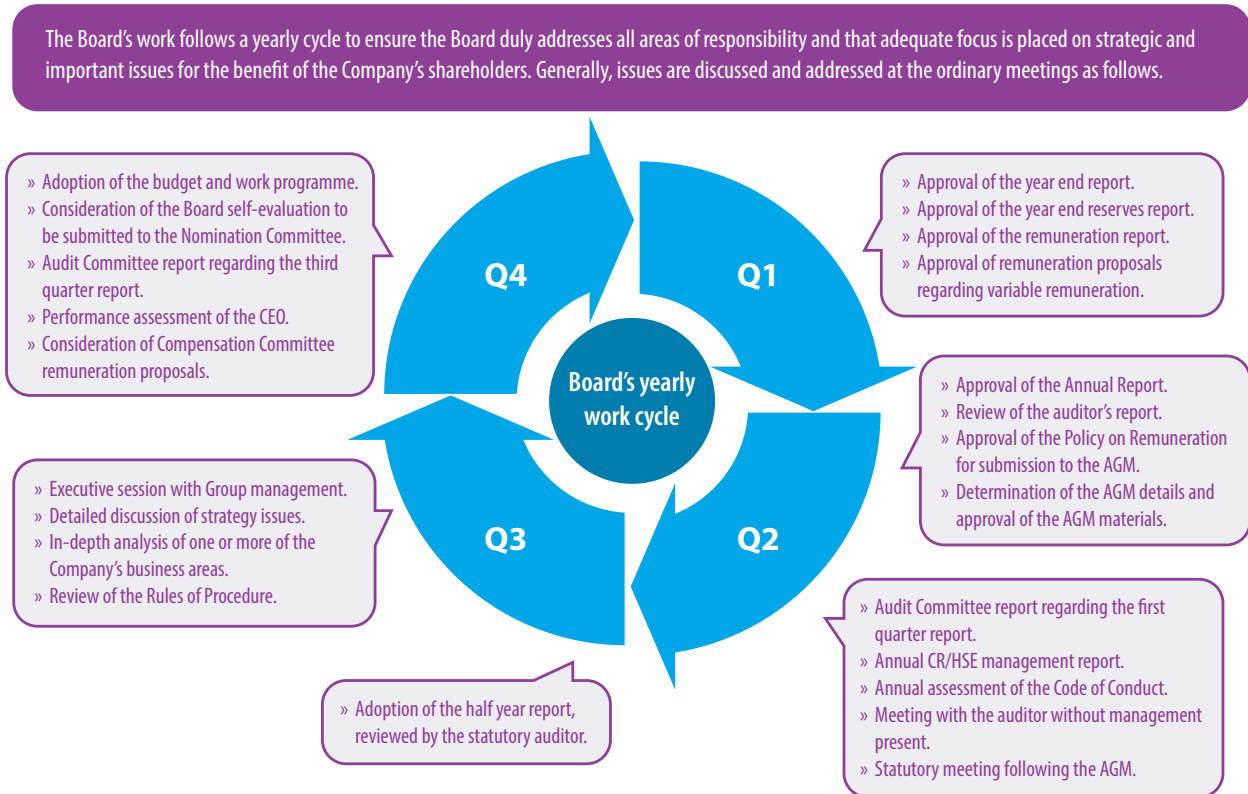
The Board's work follows a yearly cycle to ensure the Board duly addresses all areas of responsibility and that adequate focus is placed on strategic and important issues for the benefit of the Company's shareholders. Generally, issues are discussed and addressed at the ordinary meetings as follows.

» Adoption of the budget and work programme.
» Consideration of the Board self-evaluation to be submitted to the Nomination Committee.
» Audit Committee report regarding the third quarter report.
» Performance assessment of the CEO.
» Consideration of Compensation Committee remuneration proposals.

» Approval of the year end report.
» Approval of the year end reserves report.
» Approval of the remuneration report.
» Approval of remuneration proposals regarding variable remuneration.

Q4

Q1

Board's yearly work cycle

Q3

Q2

» Approval of the Annual Report.
» Review of the auditor's report.
» Approval of the Policy on Remuneration for submission to the AGM.
» Determination of the AGM details and approval of the AGM materials.

» Executive session with Group management.
» Detailed discussion of strategy issues.
» In-depth analysis of one or more of the Company's business areas.
» Review of the Rules of Procedure.

» Audit Committee report regarding the first quarter report.
» Annual CR/HSE management report.
» Annual assessment of the Code of Conduct.
» Meeting with the auditor without management present.
» Statutory meeting following the AGM.

» Adoption of the half year report, reviewed by the statutory auditor.